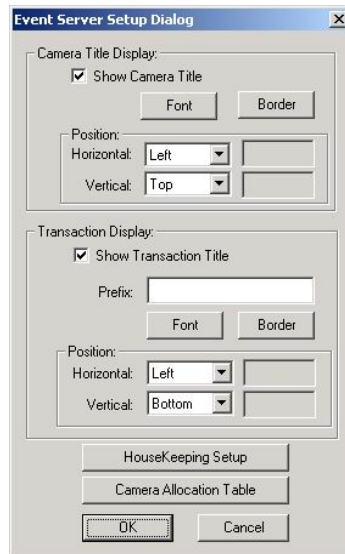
Event Server Setup Dialog

X

Camera Title Display:

Show Camera Title

Font

Border

Position:

Horizontal: Left

Vertical: Top

Transaction Display:

Show Transaction Title

Prefix:

Font

Border

Position:

Horizontal: Left

Vertical: Bottom

HouseKeeping Setup

Camera Allocation Table

OK

Cancel